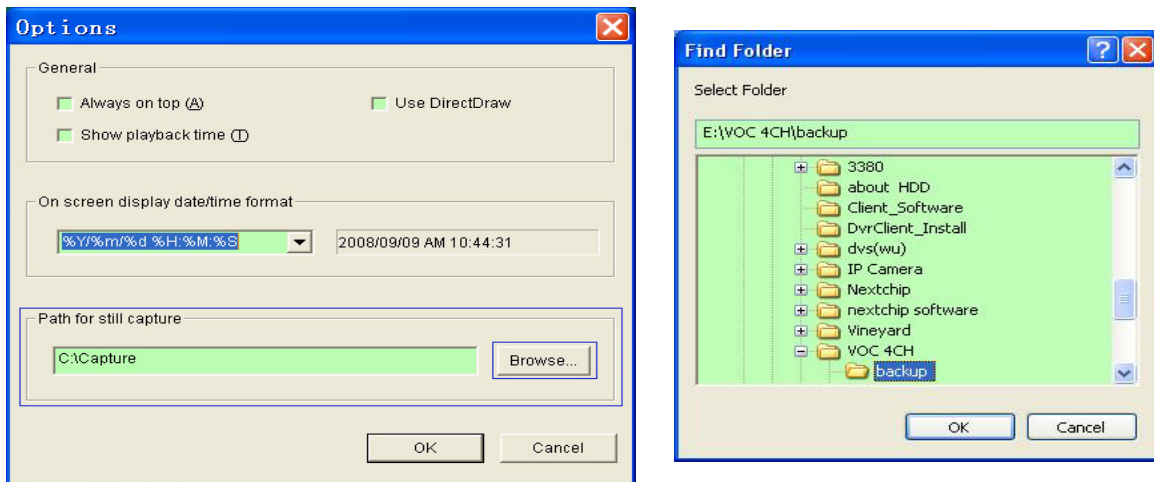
Options

General

Always on top (A)

Use DirectDraw

Show playback time (T)

On screen display date/time format

%Y/%m/%d %H:%M:%S

2008/09/09 AM 10:44:31

Path for still capture

C:\Capture

Browse...

OK

Cancel

Find Folder

Select Folder

E:\VOC 4CH\backup

3380
about HDD
Client_Software
DvrClient_Install
dvs(wu)
IP Camera
Nextchip
nextchip software
Vineyard
VOC 4CH
backup

OK

Cancel